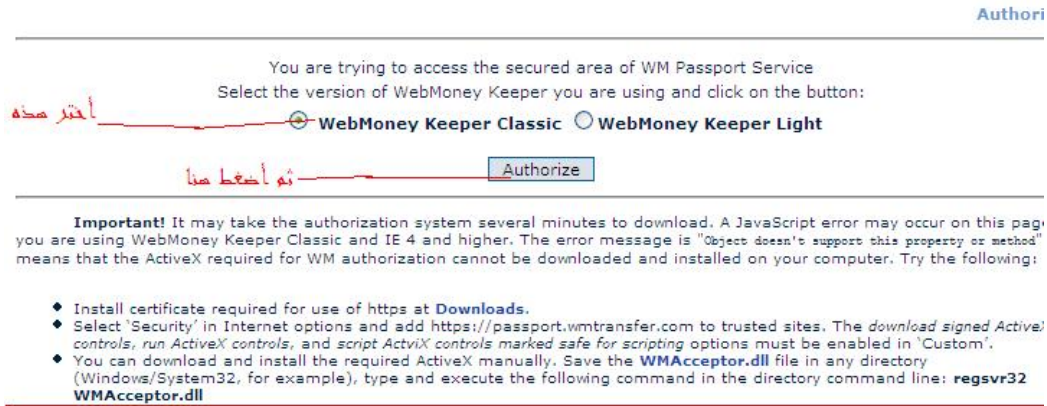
Authori

You are trying to access the secured area of WM Passport Service
Select the version of WebMoney Keeper you are using and click on the button:

أختر هذه

WebMoney Keeper Classic  WebMoney Keeper Light

ثم أضغط هنا

Authorize

Important! It may take the authorization system several minutes to download. A JavaScript error may occur on this pag you are using WebMoney Keeper Classic and IE 4 and higher. The error message is "Object doesn't support this property or method" means that the ActiveX required for WM authorization cannot be downloaded and installed on your computer. Try the following:

- Install certificate required for use of https at Downloads.
- Select 'Security' in Internet options and add https://passport.wmtransfer.com to trusted sites. The download signed ActiveX controls, run ActiveX controls, and script ActviX controls marked safe for scripting options must be enabled in 'Custom'.
- You can download and install the required ActiveX manually. Save the WMAcceptor.dll file in any directory (Windows/System32, for example), type and execute the following command in the directory command line: regsvr32 WMAcceptor.dll